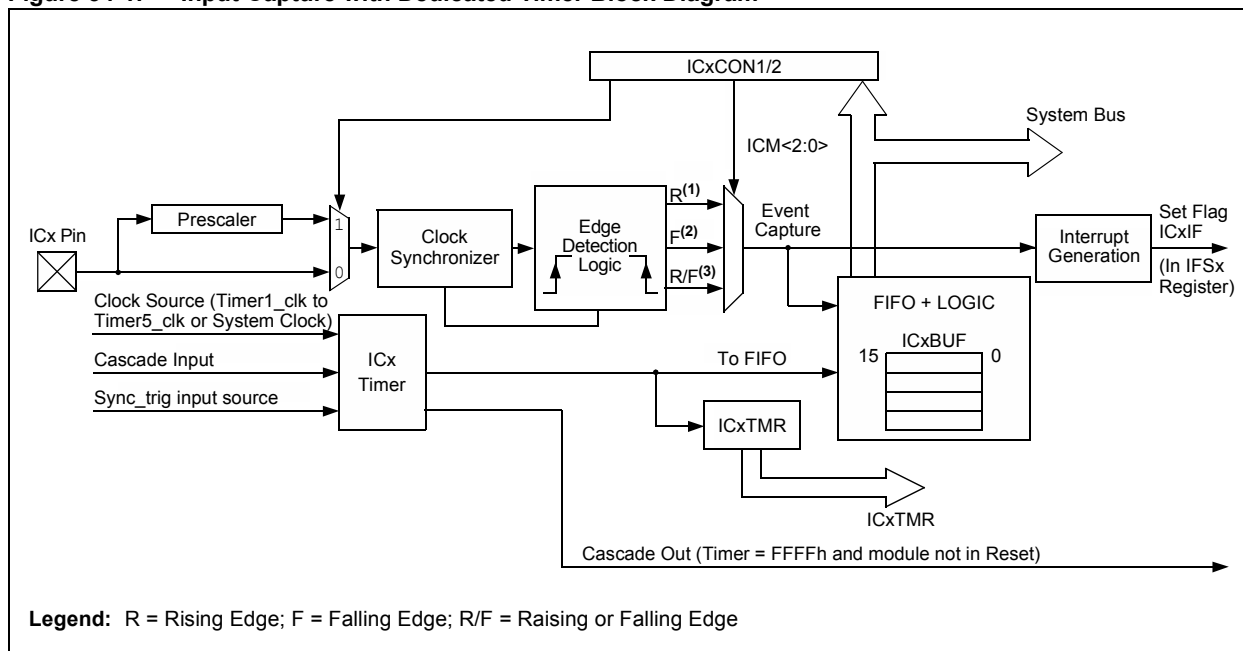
Figure 34-1: Input Capture with Dedicated Timer Block Diagram

ICxCON1/2

System Bus

ICM<2:0>

ICx Pin

Prescaler

1

0

Clock Synchronizer

Edge Detection Logic

R$^{(1)}$

F$^{(2)}$

R/F$^{(3)}$

Event Capture

Interrupt Generation

Set Flag ICxIF

(In IFSx Register)

Clock Source (Timer1_clk to Timer5_clk or System Clock)

FIFO + LOGIC

ICxBUF

15

0

Cascade Input

ICx Timer

To FIFO

Sync_trig input source

ICxTMR

ICxTMR

Cascade Out (Timer = FFFFh and module not in Reset)

Legend: R = Rising Edge; F = Falling Edge; R/F = Raising or Falling Edge